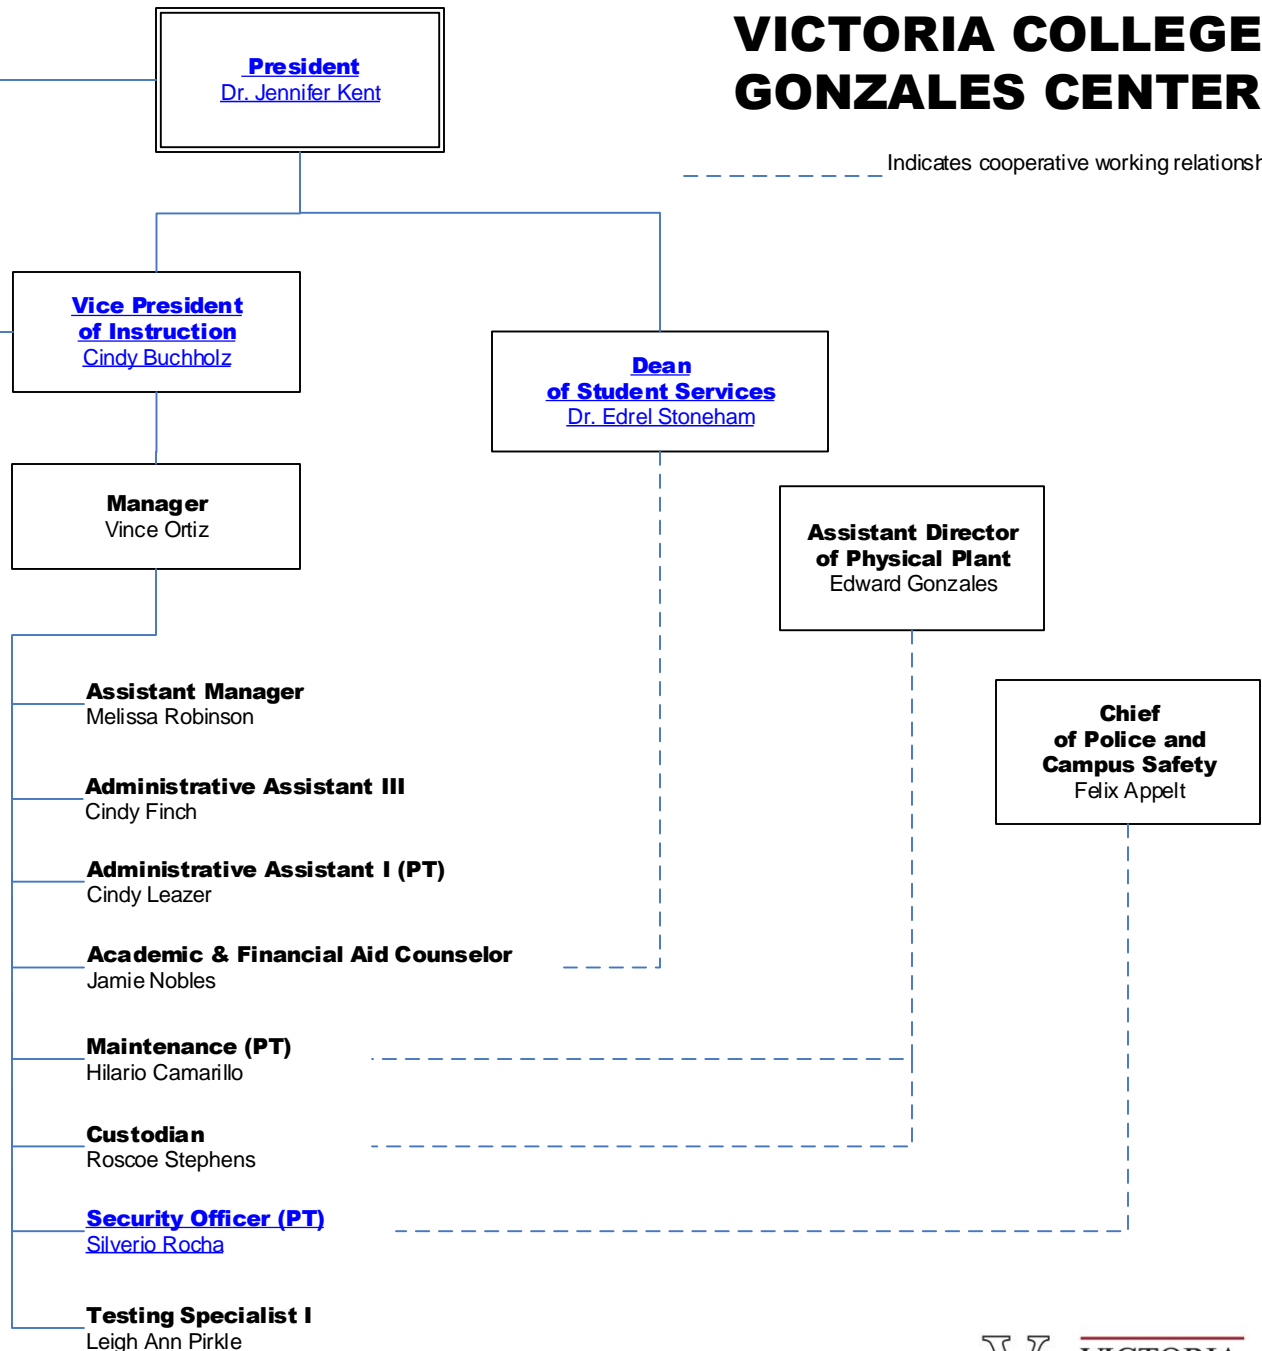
VICTORIA COLLEGE
GONZALES CENTER

Indicates cooperative working relationsh

President
Dr. Jennifer Kent

Vice President
of Instruction
Cindy Buchholz

Dean
of Student Services
Dr. Edrel Stoneham

Manager
Vince Ortiz

Assistant Director
of Physical Plant
Edward Gonzales

Chief
of Police and
Campus Safety
Felix Appelt

Assistant Manager
Melissa Robinson

Administrative Assistant III
Cindy Finch

Administrative Assistant I (PT)
Cindy Leazer

Academic & Financial Aid Counselor
Jamie Nobles

Maintenance (PT)
Hilario Camarillo

Custodian
Roscoe Stephens

Security Officer (PT)
Silverio Rocha

Testing Specialist I
Leigh Ann Pirkle

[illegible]